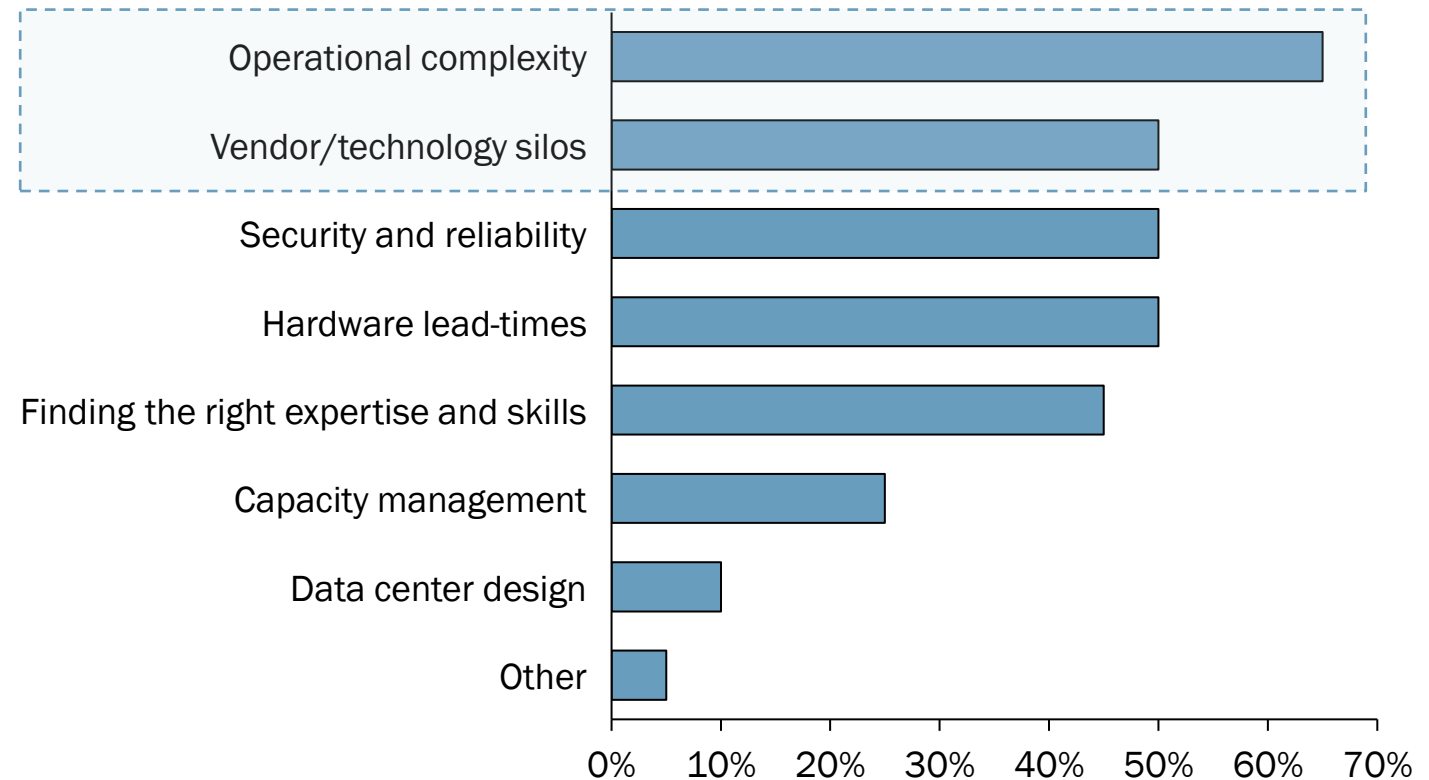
Operational complexity
Vendor/technology silos
Security and reliability
Hardware lead-times
Finding the right expertise and skills
Capacity management
Data center design
Other

0%
10%
20%
30%
40%
50%
60%
70%